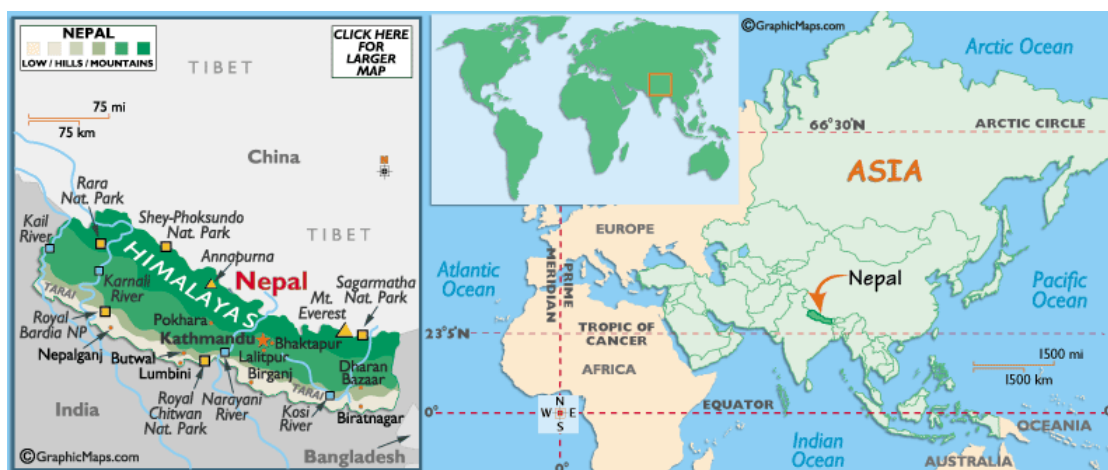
NEPAL
LOW / HILLS / MOUNTAINS

CLICK HERE FOR LARGER MAP

TIBET

75 mi
75 km

China

Rara Nat. Park

Shey-Phoksundo Nat. Park

TIBET

Kail River

HIMALAYAS

Annapurna

Nepal

Sagarmatha Nat. Park

Karnali River

TARAI

Mt. Everest

Royal Bardia NP

Pokhara

Kathmandu

Bhaktapur

Nepalganj

Butwal

Lalitpur

Lumbini

Birganj

Dharan Bazaar

TARAI

India

Royal Chitwan Nat. Park

Narayani River

Kosi River

Biratnagar

©GraphicMaps.com

Bangladesh

©GraphicMaps.com

Arctic Ocean

66°30'N

ARCTIC CIRCLE

ASIA

EUROPE

Atlantic Ocean

PRIME MERIDIAN

Nepal

Pacific Ocean

23°5'N

TROPIC OF CANCER

1500 mi
1500 km

AFRICA

0°

N
W E
S

EQUATOR

OCEANIA

Indian Ocean

0°

AUSTRALIA